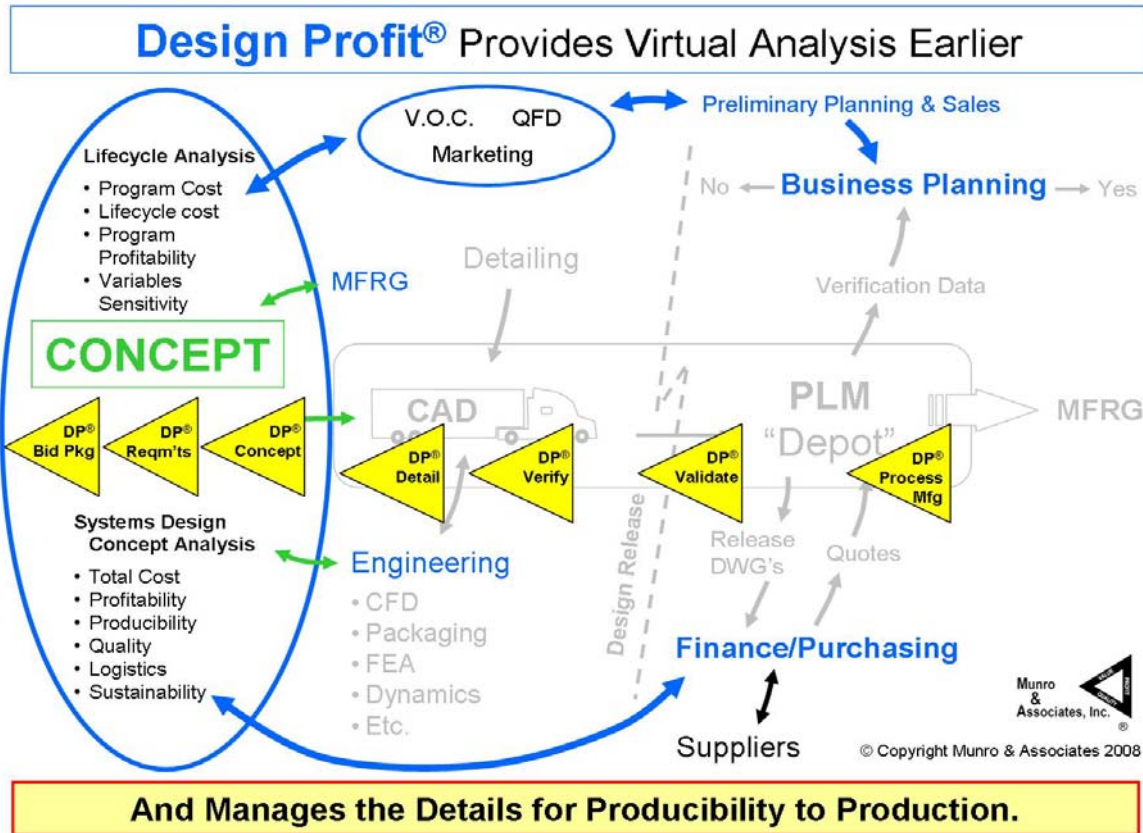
Design Profit® Provides Virtual Analysis Earlier

V.O.C. QFD
Marketing

Preliminary Planning & Sales

Lifecycle Analysis
• Program Cost
• Lifecycle cost
• Program Profitability
• Variables Sensitivity

No ← Business Planning → Yes

Detailing

MFRG

Verification Data

CONCEPT

DP® Bid Pkg
DP® Reqm'ts
DP® Concept

CAD

PLM
"Depot"

MFRG

DP® Detail
DP® Verify
DP® Validate
DP® Process Mfg

Design Release

Systems Design Concept Analysis
• Total Cost
• Profitability
• Producibility
• Quality
• Logistics
• Sustainability

Engineering
• CFD
• Packaging
• FEA
• Dynamics
• Etc.

Release DWG's

Quotes

Finance/Purchasing

Suppliers

Munro & Associates, Inc.

© Copyright Munro & Associates 2008

And Manages the Details for Producibility to Production.